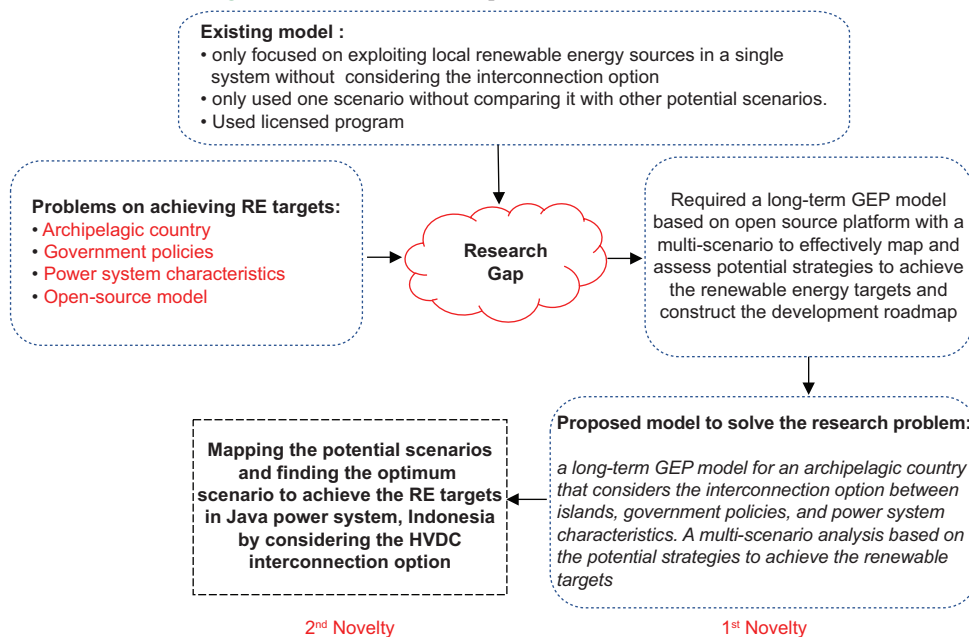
**Existing model :**
• only focused on exploiting local renewable energy sources in a single system without considering the interconnection option
• only used one scenario without comparing it with other potential scenarios.
• Used licensed program

**Problems on achieving RE targets:**
• Archipelagic country
• Government policies
• Power system characteristics
• Open-source model

**Research Gap**

Required a long-term GEP model based on open source platform with a multi-scenario to effectively map and assess potential strategies to achieve the renewable energy targets and construct the development roadmap

**Proposed model to solve the research problem:**

*a long-term GEP model for an archipelagic country that considers the interconnection option between islands, government policies, and power system characteristics. A multi-scenario analysis based on the potential strategies to achieve the renewable targets*

**Mapping the potential scenarios and finding the optimum scenario to achieve the RE targets in Java power system, Indonesia by considering the HVDC interconnection option**

2$^{nd}$ Novelty

1$^{st}$ Novelty